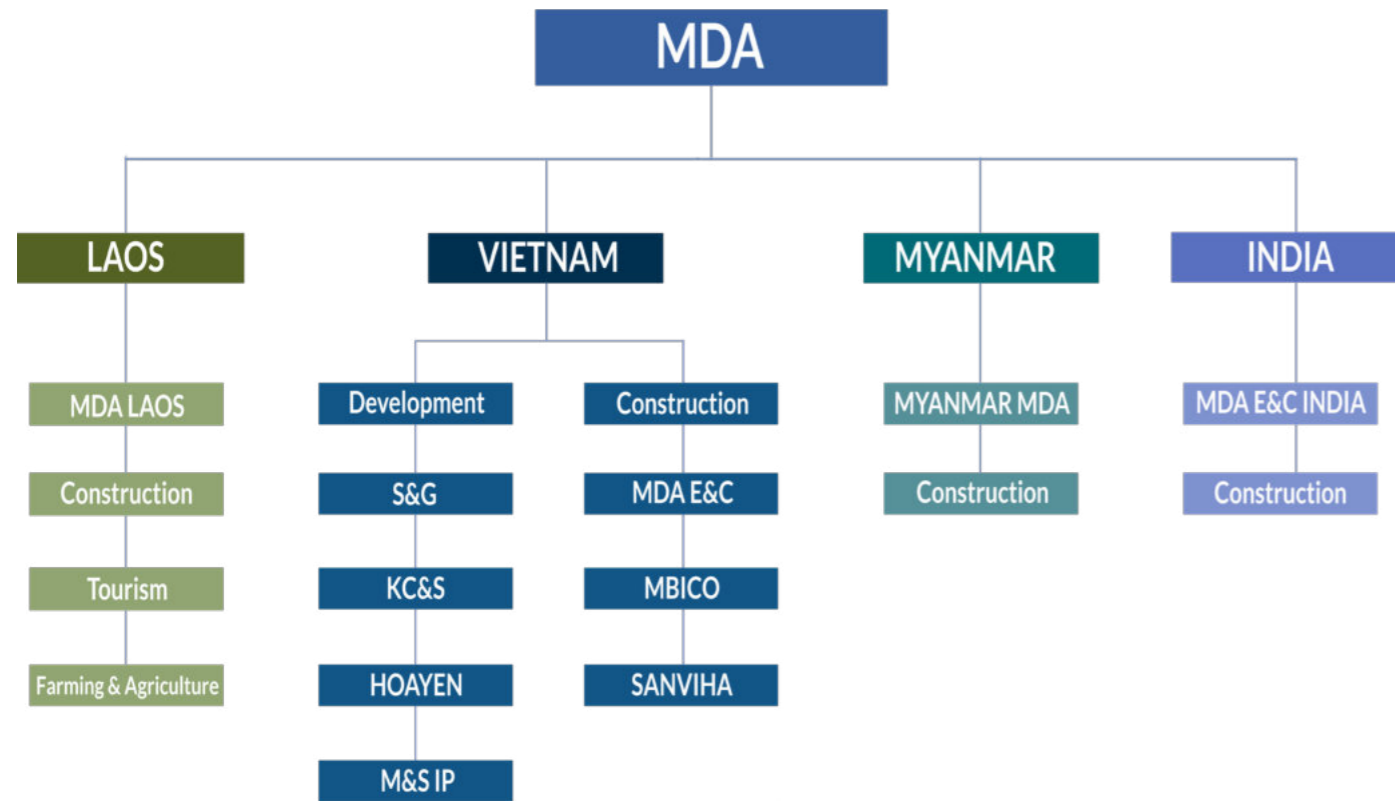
MDA

LAOS

MDA LAOS

Construction

Tourism

Farming & Agriculture

VIETNAM

Development

S&G

KC&S

HOAYEN

M&S IP

Construction

MDA E&C

MBICO

SANVIHA

MYANMAR

MYANMAR MDA

Construction

INDIA

MDA E&C INDIA

Construction